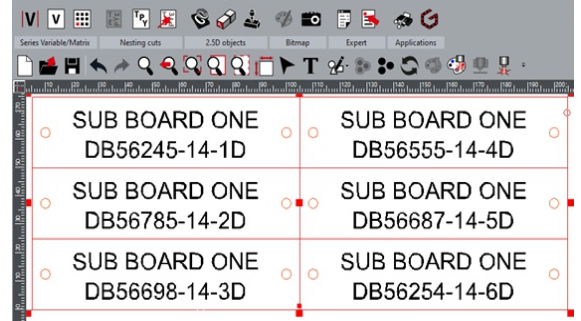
|V| V

Series Variable/Matrix
Nesting cuts
2.5D objects
Bitmap
Expert
Applications

T

SUB BOARD ONE
DB56245-14-1D

SUB BOARD ONE
DB56555-14-4D

SUB BOARD ONE
DB56785-14-2D

SUB BOARD ONE
DB56687-14-5D

SUB BOARD ONE
DB56698-14-3D

SUB BOARD ONE
DB56254-14-6D